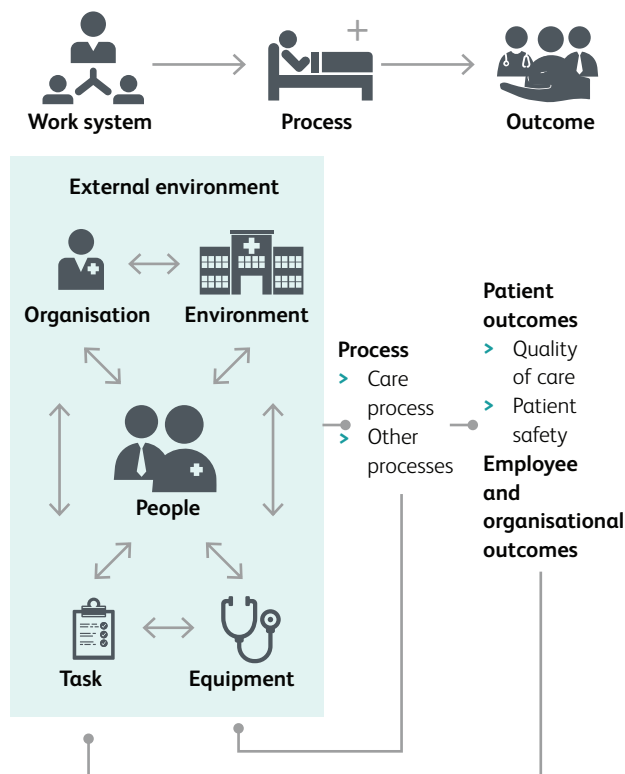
Work system

Process

Outcome

External environment

Organisation

Environment

People

Task

Equipment

Process
> Care process
> Other processes

Patient outcomes
> Quality of care
> Patient safety

Employee and organisational outcomes